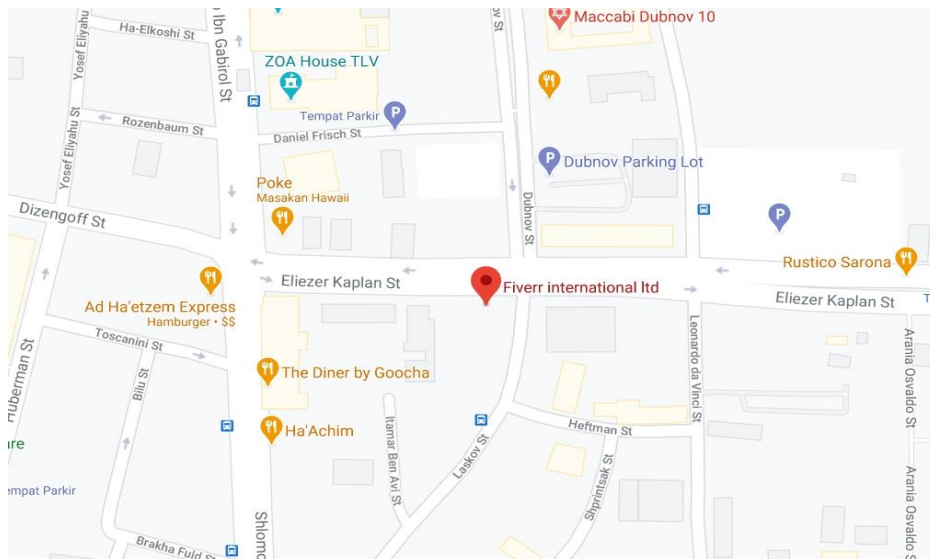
Ha-Elkoshi St
Ibn Gabirol St
Maccabi Dubnov 10
Yosef Eliyahu
ZOA House TLV
Tempat Parkir
Rozenbaum St
Daniel Frisch St
Yosef Eliyahu St
Dubnov Parking Lot
Poke
Masakan Hawaii
Dubnov St
Dizengoff St
Rustico Sarona
Eliezer Kaplan St
Fiverr international ltd
Eliezer Kaplan St
Ad Ha'etzem Express
Hamburger • $$
Toscanini St
Leonardo da Vinci St
Arania Osvaldo St
Fruberman St
Bilu St
The Diner by Goocha
Itamar Ben Avi St
Laskov St
Heftman St
Ha'Achim
ire
Shprintsak St
Arania Osvaldo St
empat Parkir
Brakha Fuld St
Shlomo